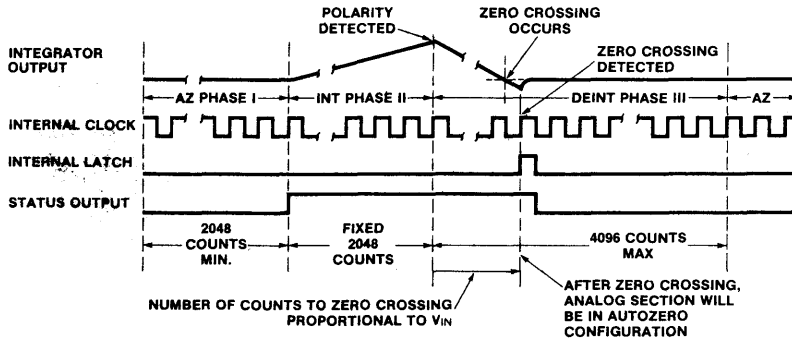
POLARITY DETECTED

ZERO CROSSING OCCURS

ZERO CROSSING DETECTED

INTEGRATOR OUTPUT

AZ PHASE I

INT PHASE II

DEINT PHASE III

AZ

INTERNAL CLOCK

INTERNAL LATCH

STATUS OUTPUT

2048 COUNTS MIN.

FIXED 2048 COUNTS

4096 COUNTS MAX

NUMBER OF COUNTS TO ZERO CROSSING PROPORTIONAL TO $V_{IN}$

AFTER ZERO CROSSING, ANALOG SECTION WILL BE IN AUTOZERO CONFIGURATION